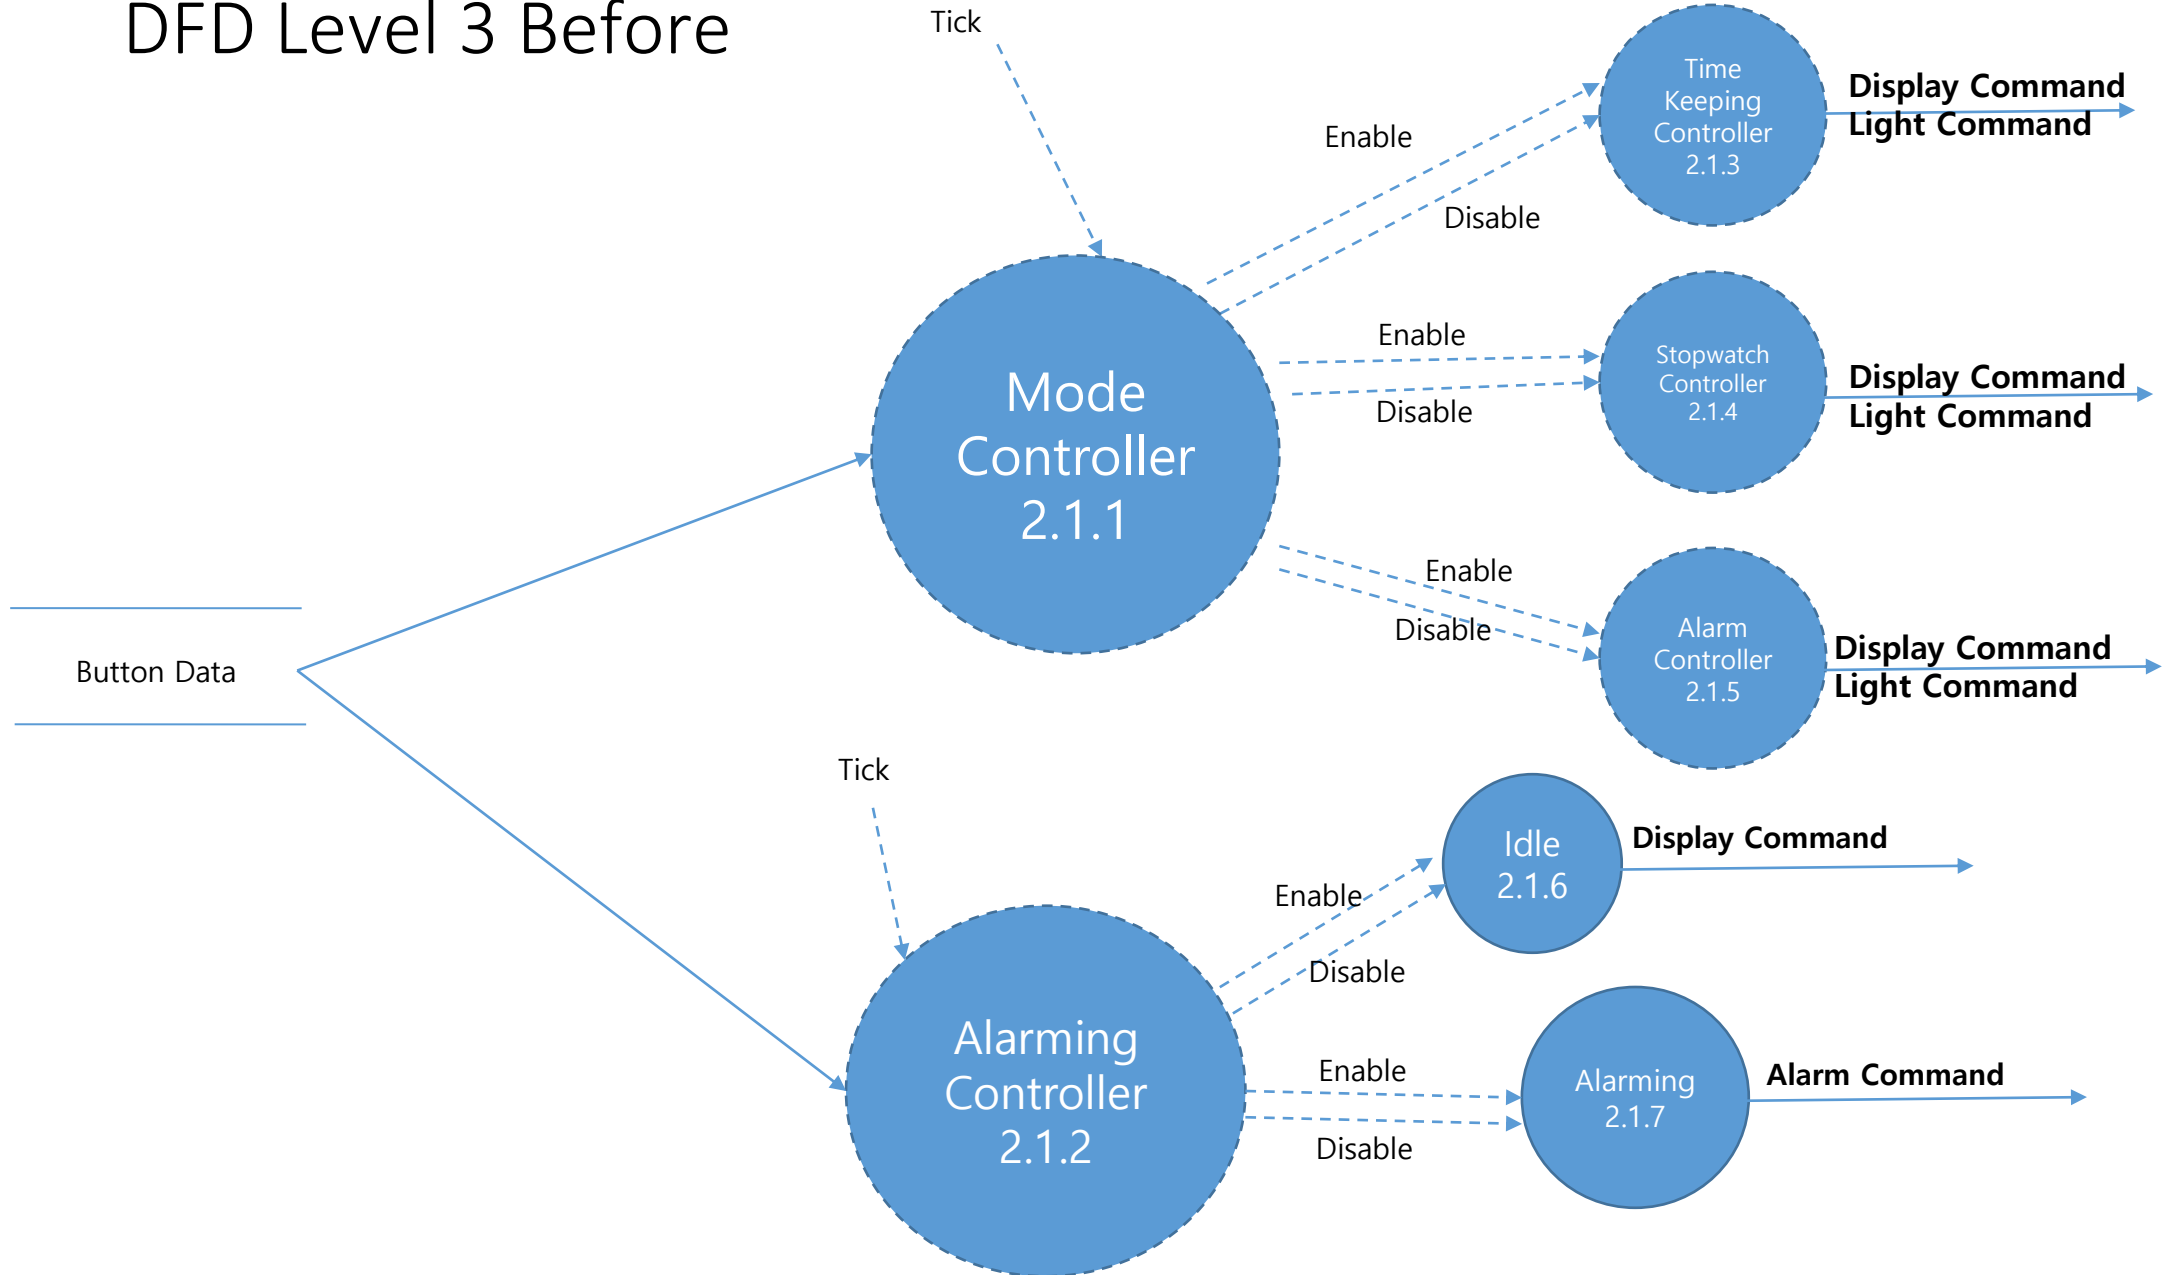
DFD Level 3 Before

Tick

Enable

Disable

Time Keeping Controller 2.1.3

Display Command
Light Command

Mode Controller 2.1.1

Enable

Disable

Stopwatch Controller 2.1.4

Display Command
Light Command

Enable

Disable

Alarm Controller 2.1.5

Display Command
Light Command

Button Data

Tick

Idle 2.1.6

Display Command

Enable

Disable

Alarming Controller 2.1.2

Enable

Disable

Alarming 2.1.7

Alarm Command